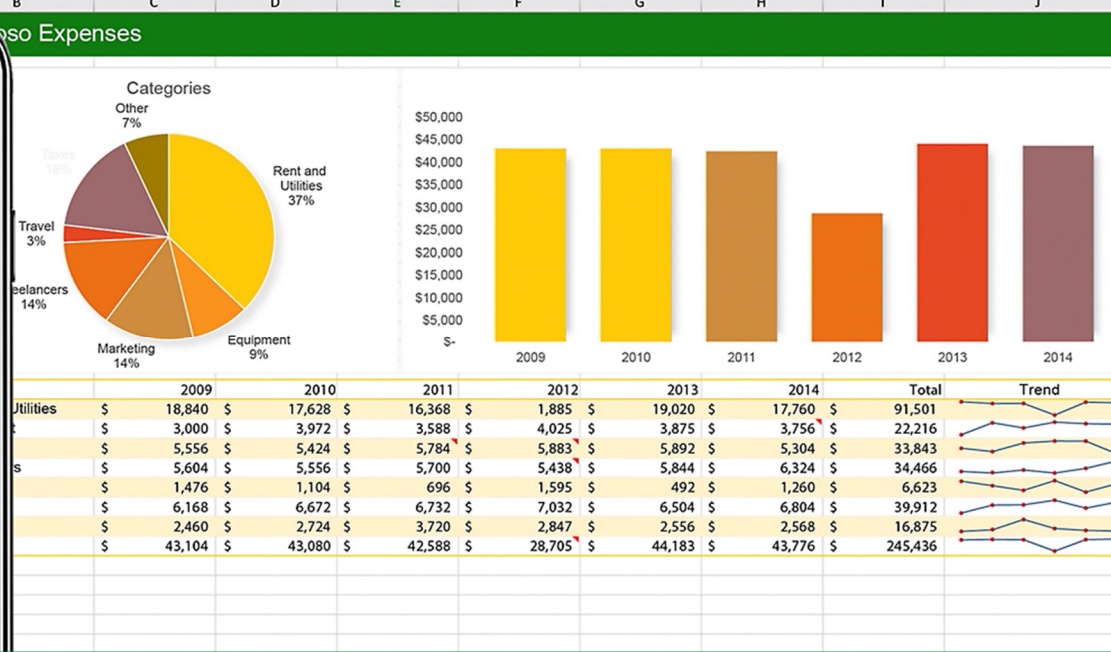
B C D E F G H I J

oso Expenses

Categories

Other 7%

Taxes 16%

Rent and Utilities 37%

Travel 3%

eelancers 14%

Marketing 14%

Equipment 9%

$50,000
$45,000
$40,000
$35,000
$30,000
$25,000
$20,000
$15,000
$10,000
$5,000
$-

2009 2010 2011 2012 2013 2014

| | 2009 | 2010 | 2011 | 2012 | 2013 | 2014 | Total | Trend |
|---|---|---|---|---|---|---|---|---|
| Utilities | $ 18,840 | $ 17,628 | $ 16,368 | $ 1,885 | $ 19,020 | $ 17,760 | $ 91,501 | |
| t | $ 3,000 | $ 3,972 | $ 3,588 | $ 4,025 | $ 3,875 | $ 3,756 | $ 22,216 | |
| | $ 5,556 | $ 5,424 | $ 5,784 | $ 5,883 | $ 5,892 | $ 5,304 | $ 33,843 | |
| s | $ 5,604 | $ 5,556 | $ 5,700 | $ 5,438 | $ 5,844 | $ 6,324 | $ 34,466 | |
| | $ 1,476 | $ 1,104 | $ 696 | $ 1,595 | $ 492 | $ 1,260 | $ 6,623 | |
| | $ 6,168 | $ 6,672 | $ 6,732 | $ 7,032 | $ 6,504 | $ 6,804 | $ 39,912 | |
| | $ 2,460 | $ 2,724 | $ 3,720 | $ 2,847 | $ 2,556 | $ 2,568 | $ 16,875 | |
| | $ 43,104 | $ 43,080 | $ 42,588 | $ 28,705 | $ 44,183 | $ 43,776 | $ 245,436 | |